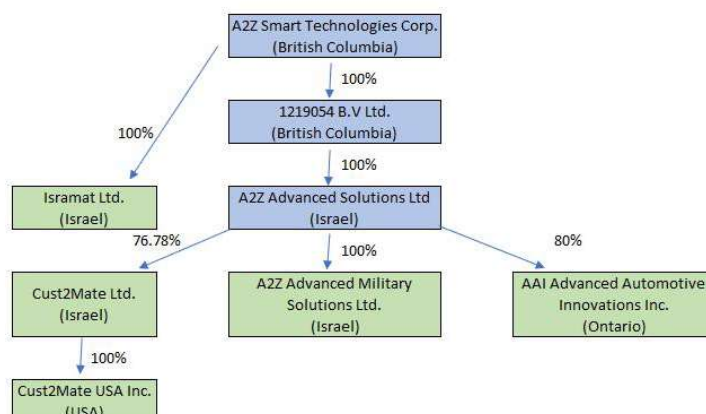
A2Z Smart Technologies Corp.
(British Columbia)

100%

1219054 B.V Ltd.
(British Columbia)

100%

100%

Isramat Ltd.
(Israel)

A2Z Advanced Solutions Ltd
(Israel)

76.78%

100%

80%

Cust2Mate Ltd.
(Israel)

A2Z Advanced Military Solutions Ltd.
(Israel)

AAI Advanced Automotive Innovations Inc.
(Ontario)

100%

Cust2Mate USA Inc.
(USA)